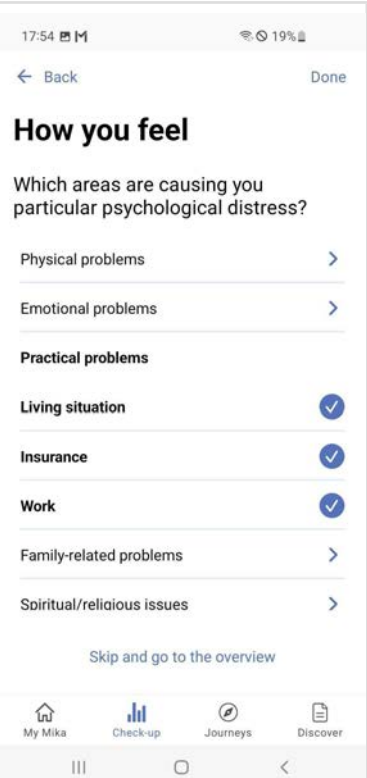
17:54 19%

← Back

Done

How you feel

Which areas are causing you particular psychological distress?

Physical problems

Emotional problems

Practical problems

Living situation

Insurance

Work

Family-related problems

Spiritual/religious issues

Skip and go to the overview

My Mika

Check-up

Journeys

Discover